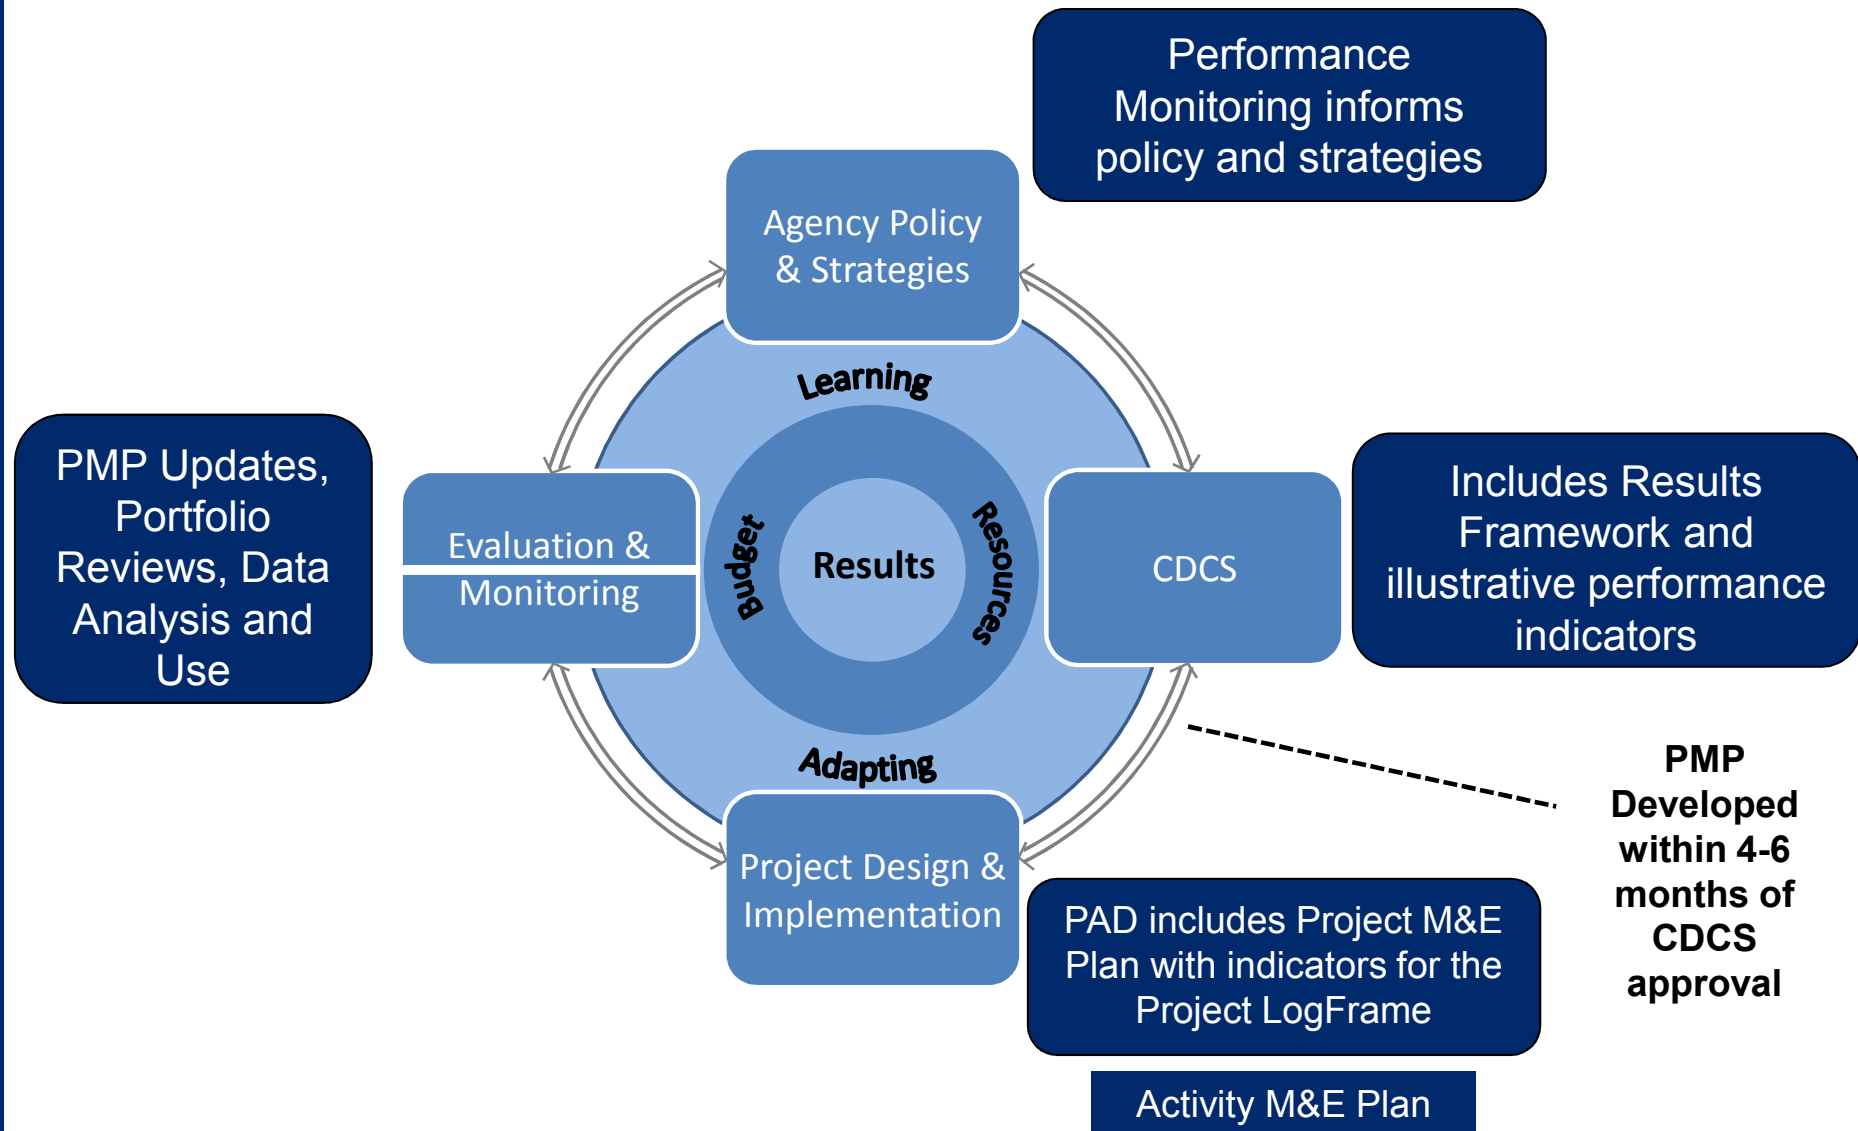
Performance Monitoring informs policy and strategies

Agency Policy & Strategies

Learning

PMP Updates, Portfolio Reviews, Data Analysis and Use

Evaluation & Monitoring

Budget

Results

Resources

CDCS

Includes Results Framework and illustrative performance indicators

Adapting

PMP Developed within 4-6 months of CDCS approval

Project Design & Implementation

PAD includes Project M&E Plan with indicators for the Project LogFrame

Activity M&E Plan